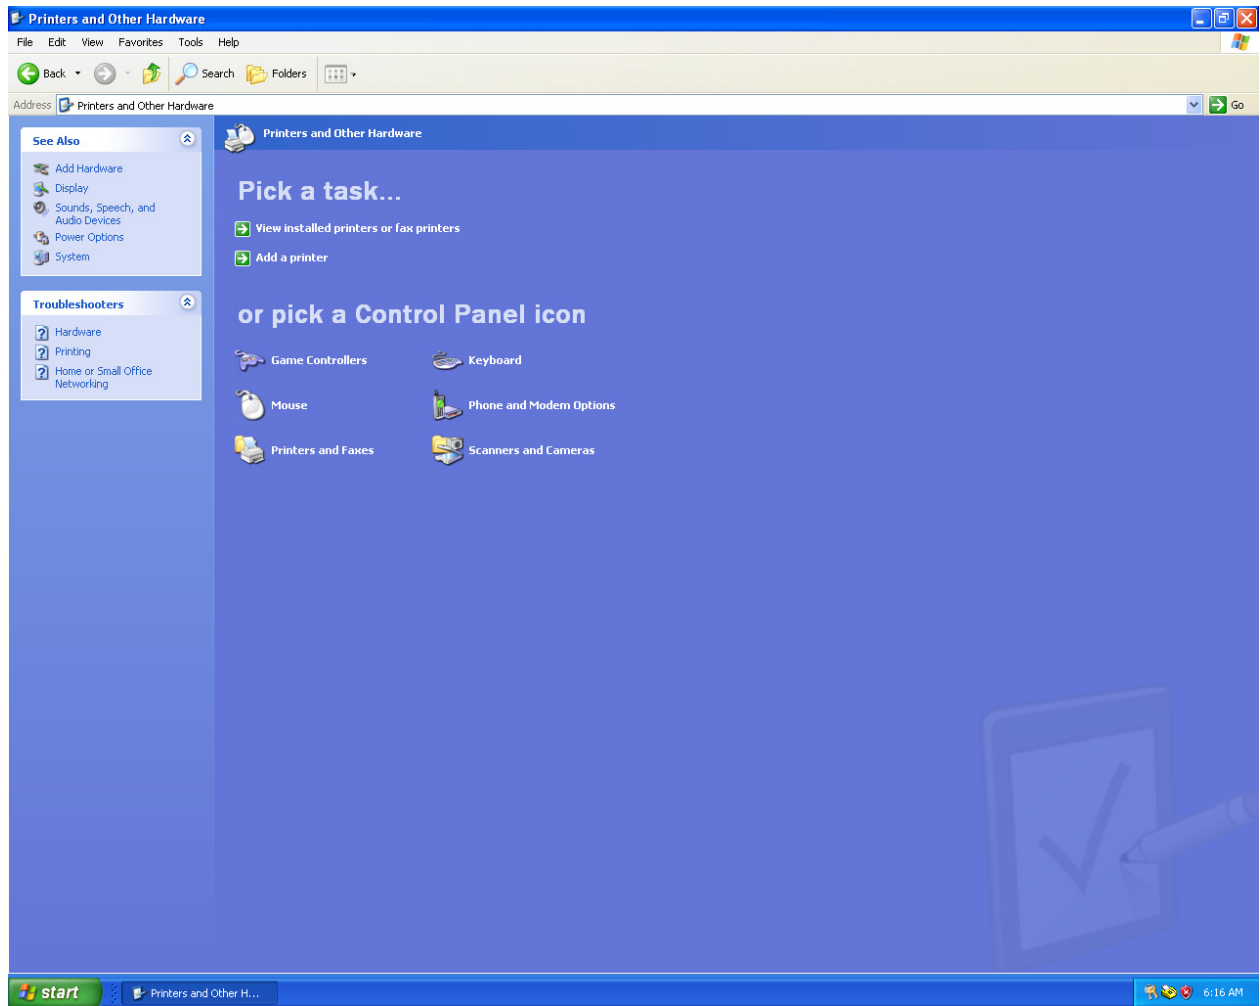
Printers and Other Hardware

File Edit View Favorites Tools Help

Back Search Folders

Address Printers and Other Hardware Go

See Also

Add Hardware
Display
Sounds, Speech, and Audio Devices
Power Options
System

Troubleshooters

Hardware
Printing
Home or Small Office Networking

Printers and Other Hardware

Pick a task...

View installed printers or fax printers
Add a printer

or pick a Control Panel icon

Game Controllers
Keyboard
Mouse
Phone and Modem Options
Printers and Faxes
Scanners and Cameras

start Printers and Other H... 6:16 AM